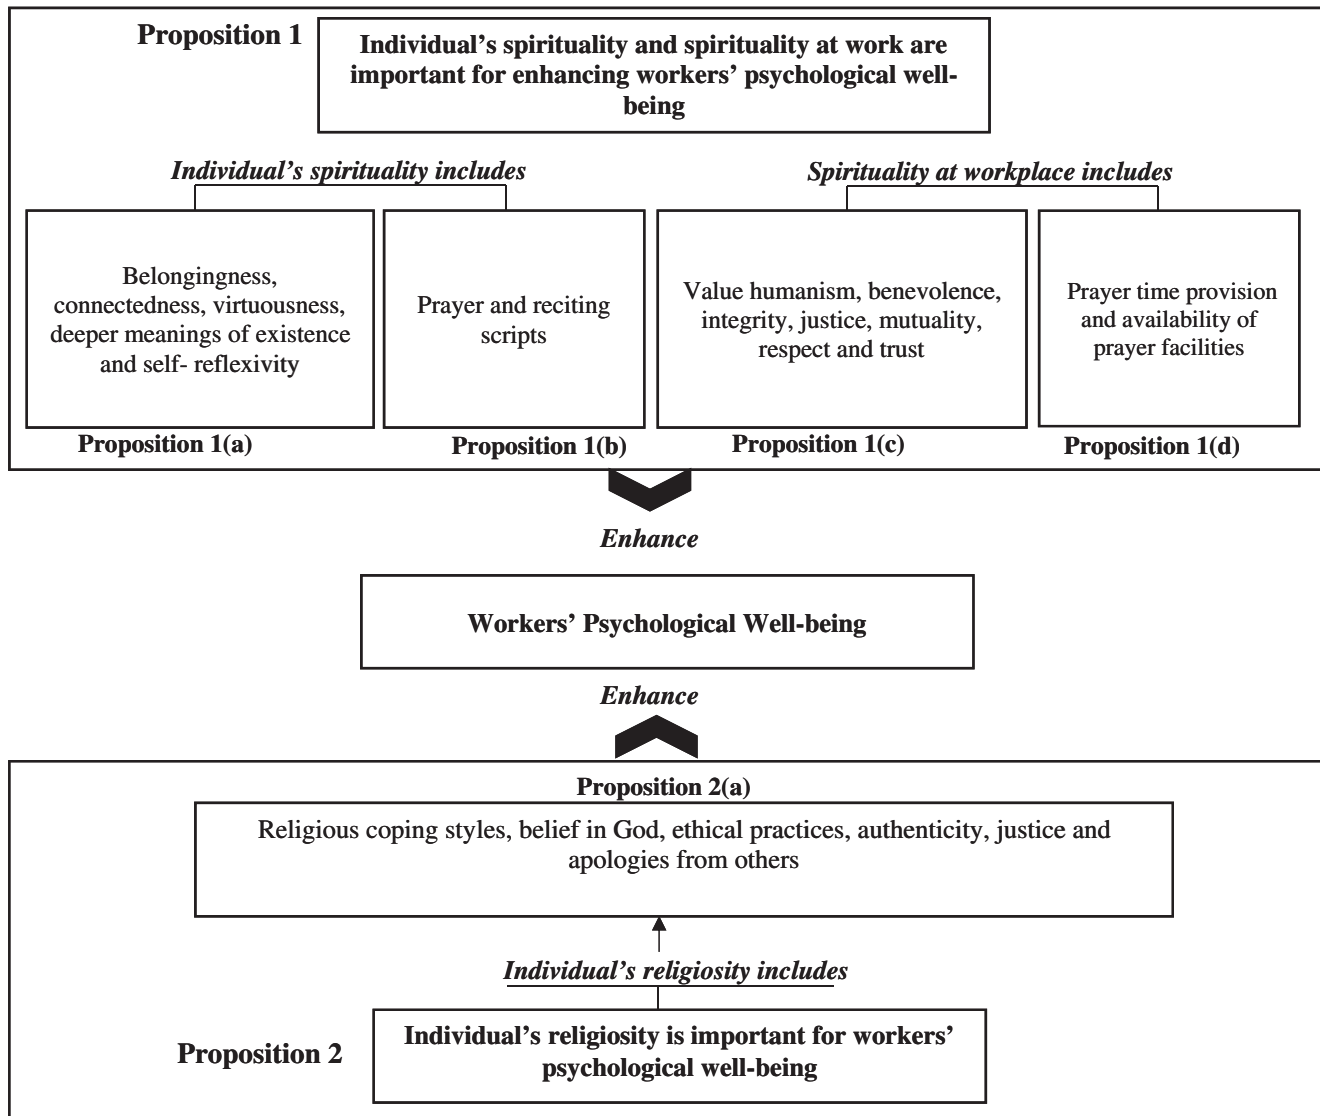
Proposition 1

Individual's spirituality and spirituality at work are important for enhancing workers' psychological well-being

Individual's spirituality includes

Spirituality at workplace includes

Belongingness, connectedness, virtuousness, deeper meanings of existence and self- reflexivity

Prayer and reciting scripts

Value humanism, benevolence, integrity, justice, mutuality, respect and trust

Prayer time provision and availability of prayer facilities

Proposition 1(a)

Proposition 1(b)

Proposition 1(c)

Proposition 1(d)

Enhance

Workers' Psychological Well-being

Enhance

Proposition 2(a)

Religious coping styles, belief in God, ethical practices, authenticity, justice and apologies from others

Individual's religiosity includes

Proposition 2

Individual's religiosity is important for workers' psychological well-being